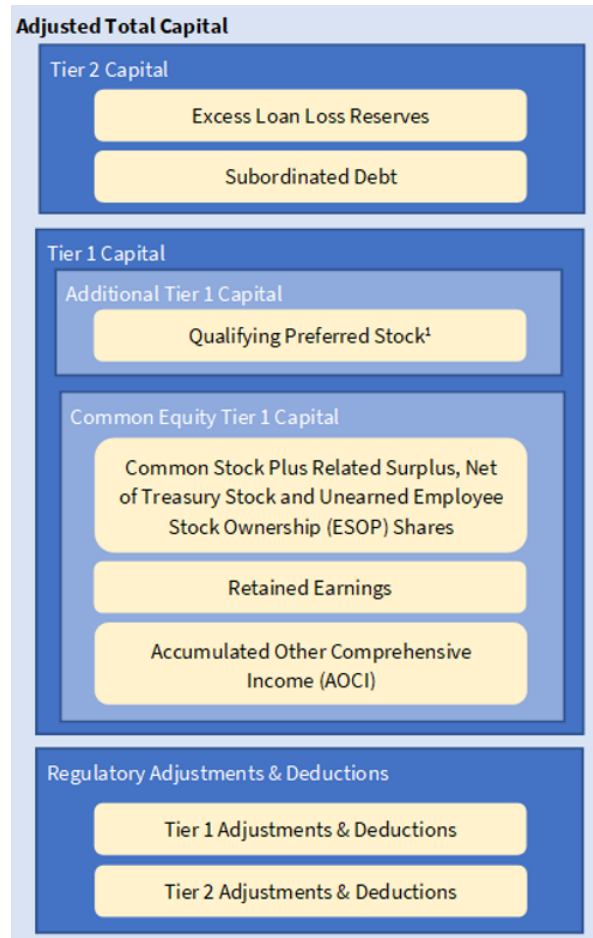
Adjusted Total Capital

Tier 2 Capital

Excess Loan Loss Reserves

Subordinated Debt

Tier 1 Capital

Additional Tier 1 Capital

Qualifying Preferred Stock$^1$

Common Equity Tier 1 Capital

Common Stock Plus Related Surplus, Net of Treasury Stock and Unearned Employee Stock Ownership (ESOP) Shares

Retained Earnings

Accumulated Other Comprehensive Income (AOCI)

Regulatory Adjustments & Deductions

Tier 1 Adjustments & Deductions

Tier 2 Adjustments & Deductions